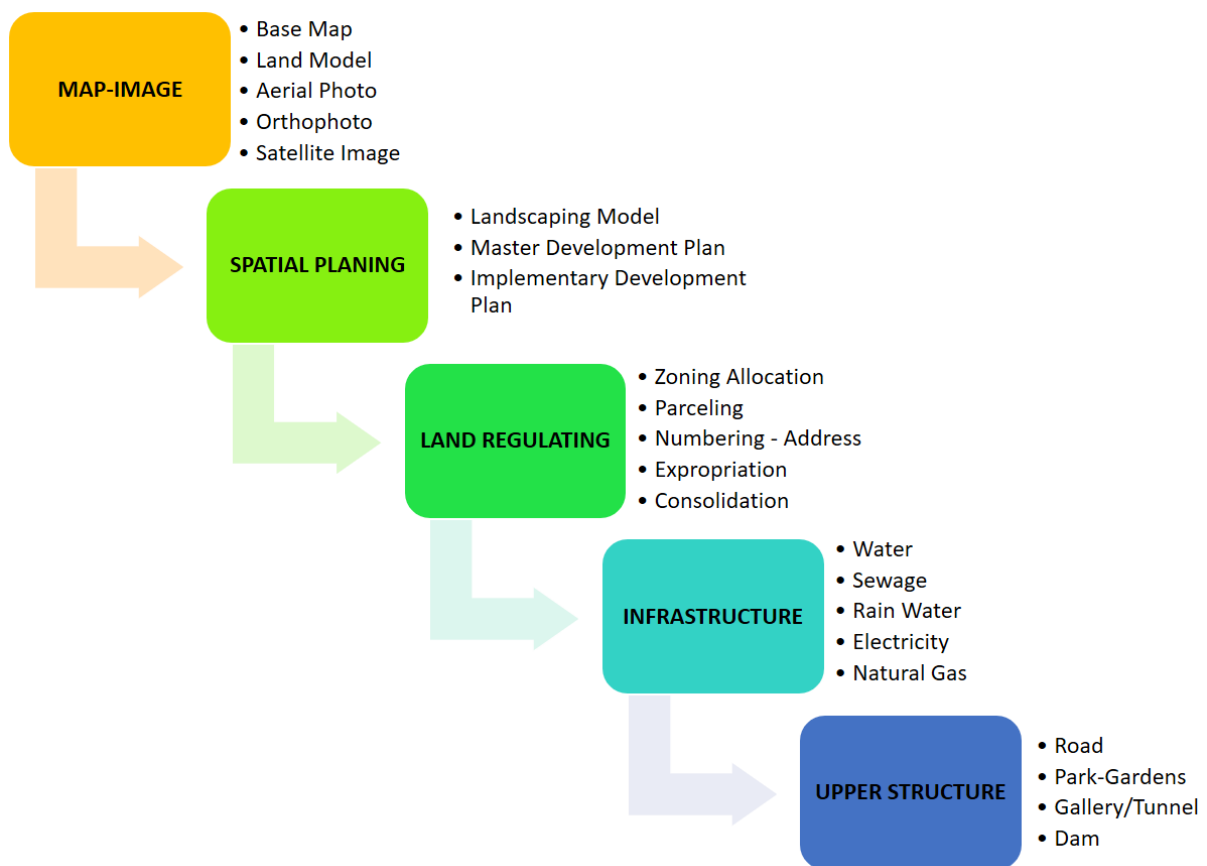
MAP-IMAGE

- Base Map
- Land Model
- Aerial Photo
- Orthophoto
- Satellite Image

SPATIAL PLANING

- Landscaping Model
- Master Development Plan
- Implementary Development Plan

LAND REGULATING

- Zoning Allocation
- Parceling
- Numbering - Address
- Expropriation
- Consolidation

INFRASTRUCTURE

- Water
- Sewage
- Rain Water
- Electricity
- Natural Gas

UPPER STRUCTURE

- Road
- Park-Gardens
- Gallery/Tunnel
- Dam